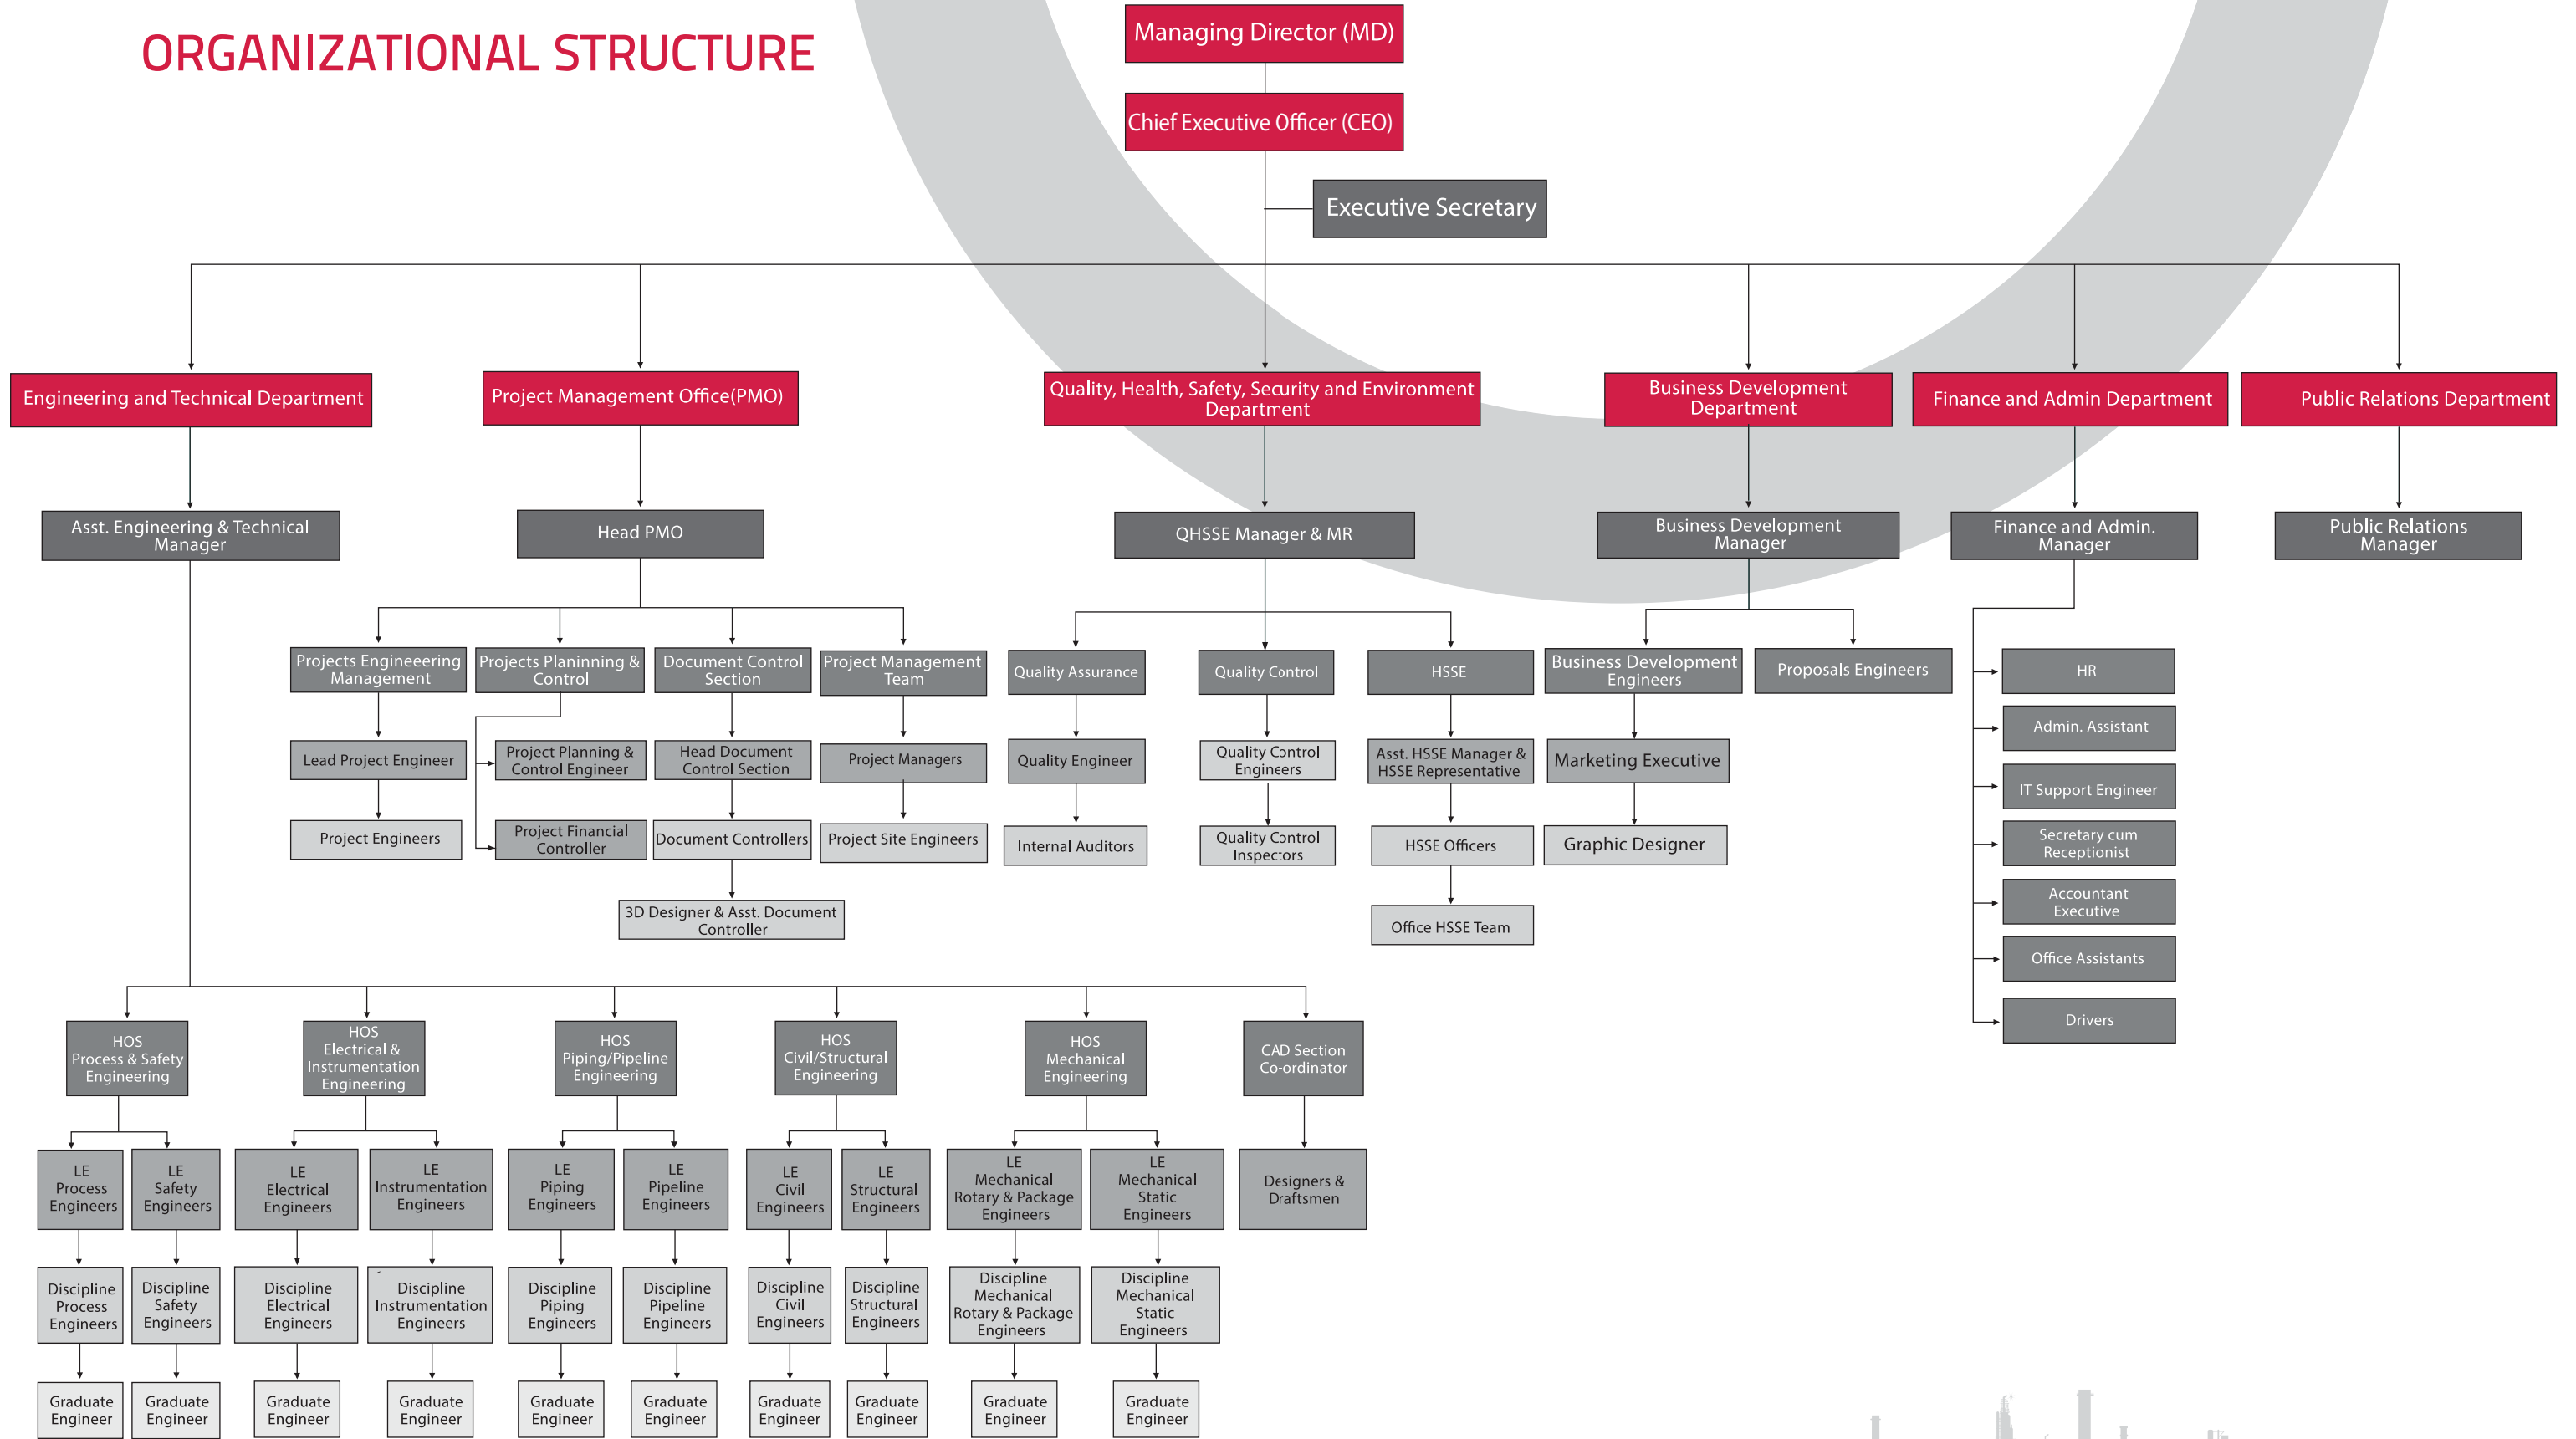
ORGANIZATIONAL STRUCTURE

Managing Director (MD)

Chief Executive Officer (CEO)

Executive Secretary

Engineering and Technical Department

Project Management Office(PMO)

Quality, Health, Safety, Security and Environment Department

Business Development Department

Finance and Admin Department

Public Relations Department

Asst. Engineering & Technical Manager

Head PMO

QHSSE Manager & MR

Business Development Manager

Finance and Admin. Manager

Public Relations Manager

Projects Engineeering Management

Lead Project Engineer

Project Engineers

Projects Planinning & Control

Project Planning & Control Engineer

Project Financial Controller

Document Control Section

Head Document Control Section

Document Controllers

3D Designer & Asst. Document Controller

Project Management Team

Project Managers

Project Site Engineers

Quality Assurance

Quality Engineer

Internal Auditors

Quality Control

Quality Control Engineers

Quality Control Inspectors

HSSE

Asst. HSSE Manager & HSSE Representative

HSSE Officers

Office HSSE Team

Business Development Engineers

Marketing Executive

Graphic Designer

Proposals Engineers

HR

Admin. Assistant

IT Support Engineer

Secretary cum Receptionist

Accountant Executive

Office Assistants

Drivers

HOS Process & Safety Engineering

LE Process Engineers

Discipline Process Engineers

Graduate Engineer

LE Safety Engineers

Discipline Safety Engineers

Graduate Engineer

HOS Electrical & Instrumentation Engineering

LE Electrical Engineers

Discipline Electrical Engineers

Graduate Engineer

LE Instrumentation Engineers

Discipline Instrumentation Engineers

Graduate Engineer

HOS Piping/Pipeline Engineering

LE Piping Engineers

Discipline Piping Engineers

Graduate Engineer

LE Pipeline Engineers

Discipline Pipeline Engineers

Graduate Engineer

HOS Civil/Structural Engineering

LE Civil Engineers

Discipline Civil Engineers

Graduate Engineer

LE Structural Engineers

Discipline Structural Engineers

Graduate Engineer

HOS Mechanical Engineering

LE Mechanical Rotary & Package Engineers

Discipline Mechanical Rotary & Package Engineers

Graduate Engineer

LE Mechanical Static Engineers

Discipline Mechanical Static Engineers

Graduate Engineer

CAD Section Co-ordinator

Designers & Draftsmen